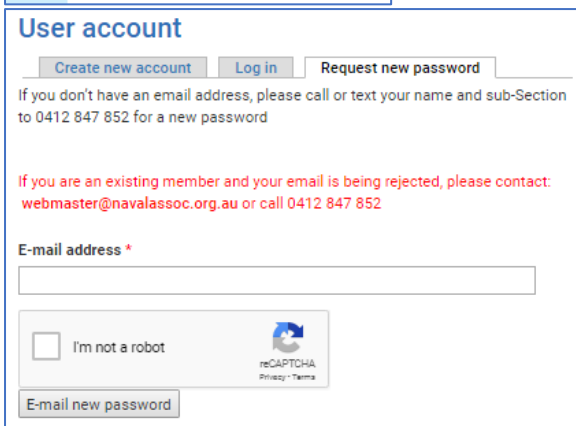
User account

Create new account | Log in | Request new password

If you don't have an email address, please call or text your name and sub-Section to 0412 847 852 for a new password

If you are an existing member and your email is being rejected, please contact: webmaster@navalassoc.org.au or call 0412 847 852

E-mail address *

I'm not a robot

reCAPTCHA
Privacy - Terms

E-mail new password